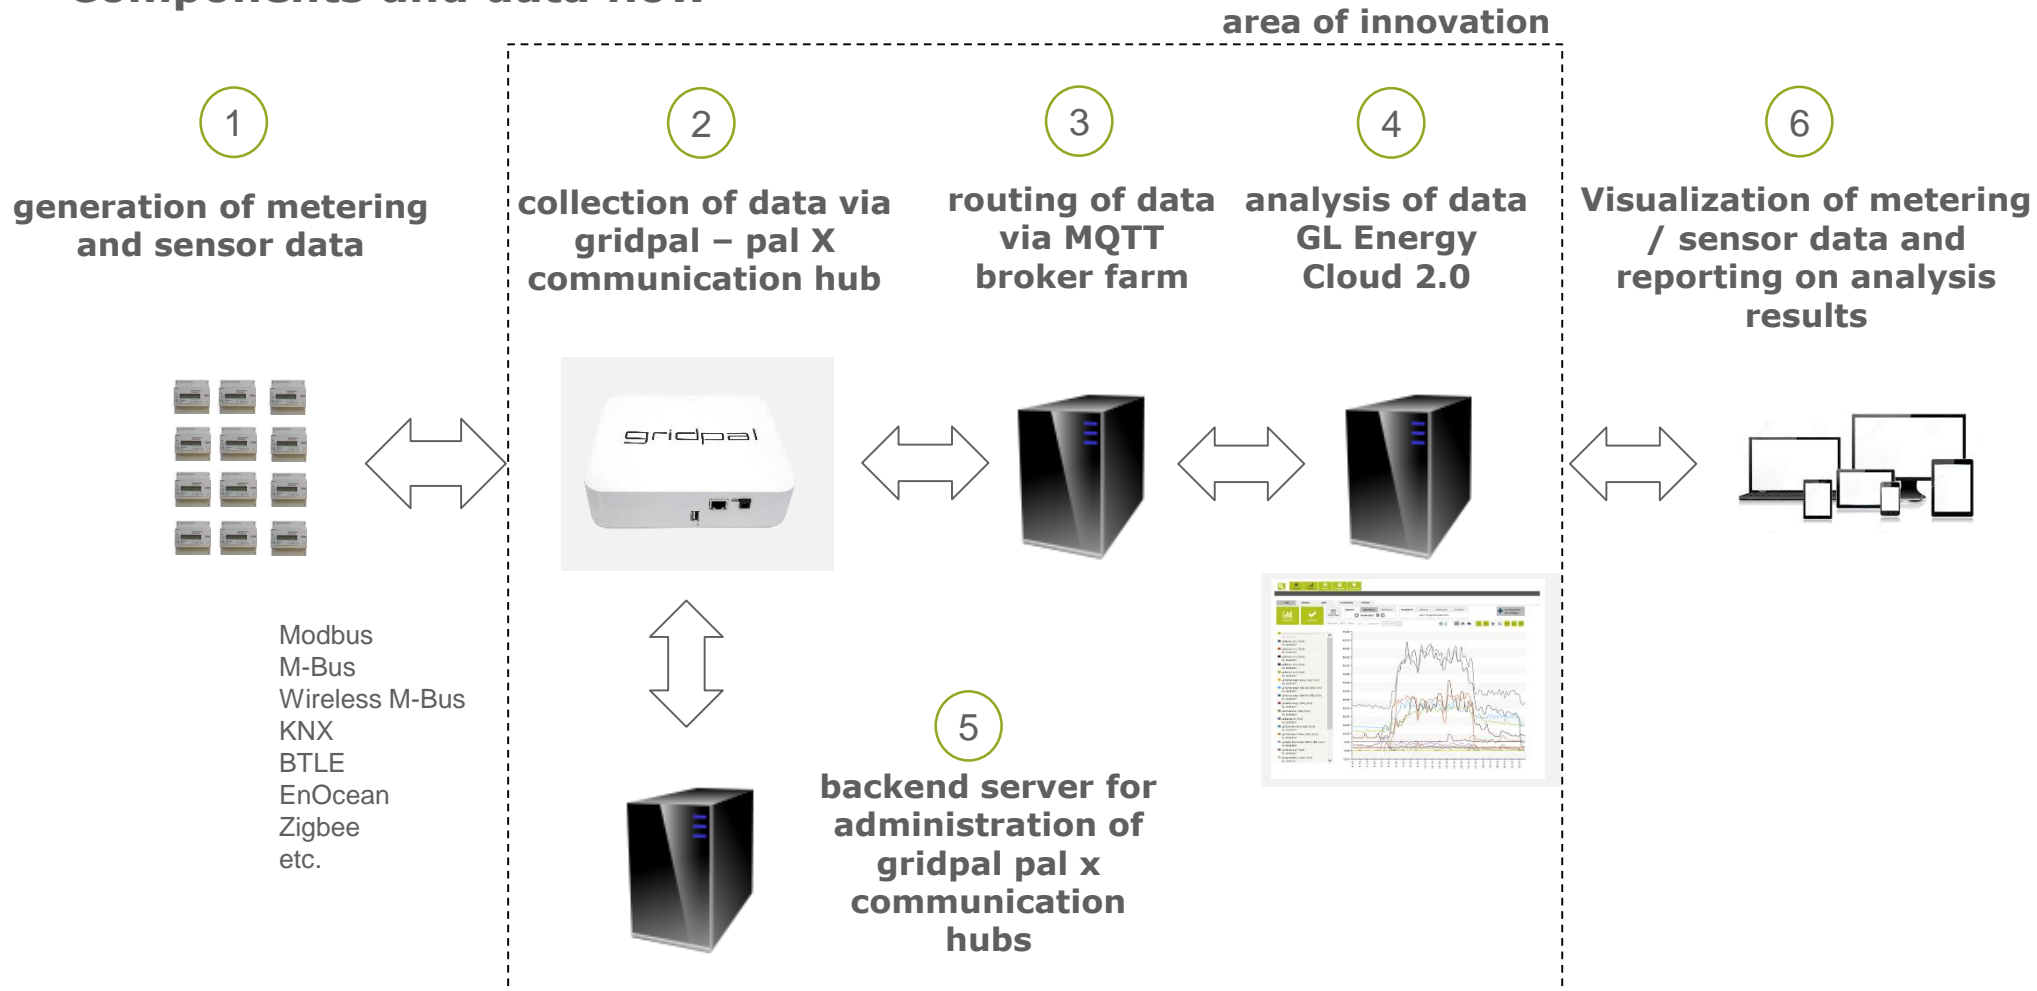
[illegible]

area of innovation

1

generation of metering and sensor data

2

collection of data via gridpal – pal X communication hub

3

routing of data via MQTT broker farm

4

analysis of data GL Energy Cloud 2.0

6

Visualization of metering / sensor data and reporting on analysis results

gridpal

Modbus
M-Bus
Wireless M-Bus
KNX
BTLE
EnOcean
Zigbee
etc.

5

backend server for administration of gridpal pal x communication hubs